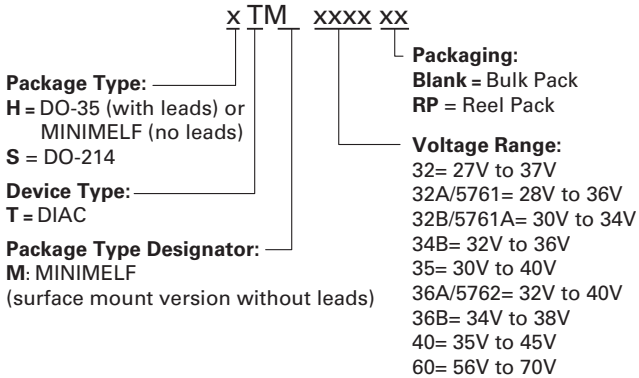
x TM_ xxxx xx

Package Type:
H = DO-35 (with leads) or MINIMELF (no leads)
S = DO-214

Device Type:
T = DIAC

Package Type Designator:
M: MINIMELF
(surface mount version without leads)

Packaging:
Blank = Bulk Pack
RP = Reel Pack

Voltage Range:
32= 27V to 37V
32A/5761= 28V to 36V
32B/5761A= 30V to 34V
34B= 32V to 36V
35= 30V to 40V
36A/5762= 32V to 40V
36B= 34V to 38V
40= 35V to 45V
60= 56V to 70V